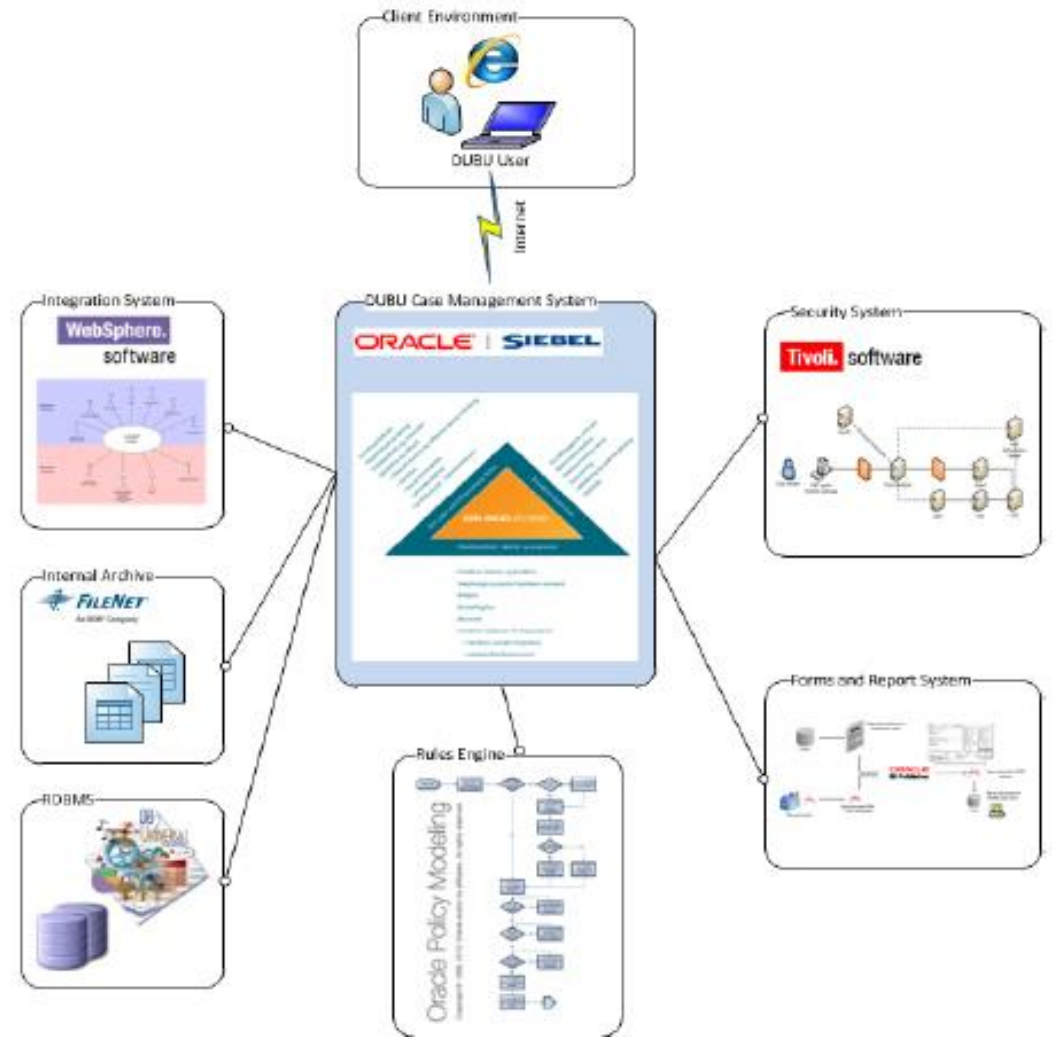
Client Environment

DUBU User

Internet

Integration System

WebSphere. software

DUBU Case Management System

ORACLE | SIEBEL

Security System

Tivoli. software

Internal Archive

FILENET An IBM Company

Forms and Report System

ORACLE

RDBMS

DB Universal

Rules Engine

Oracle Policy Modeling